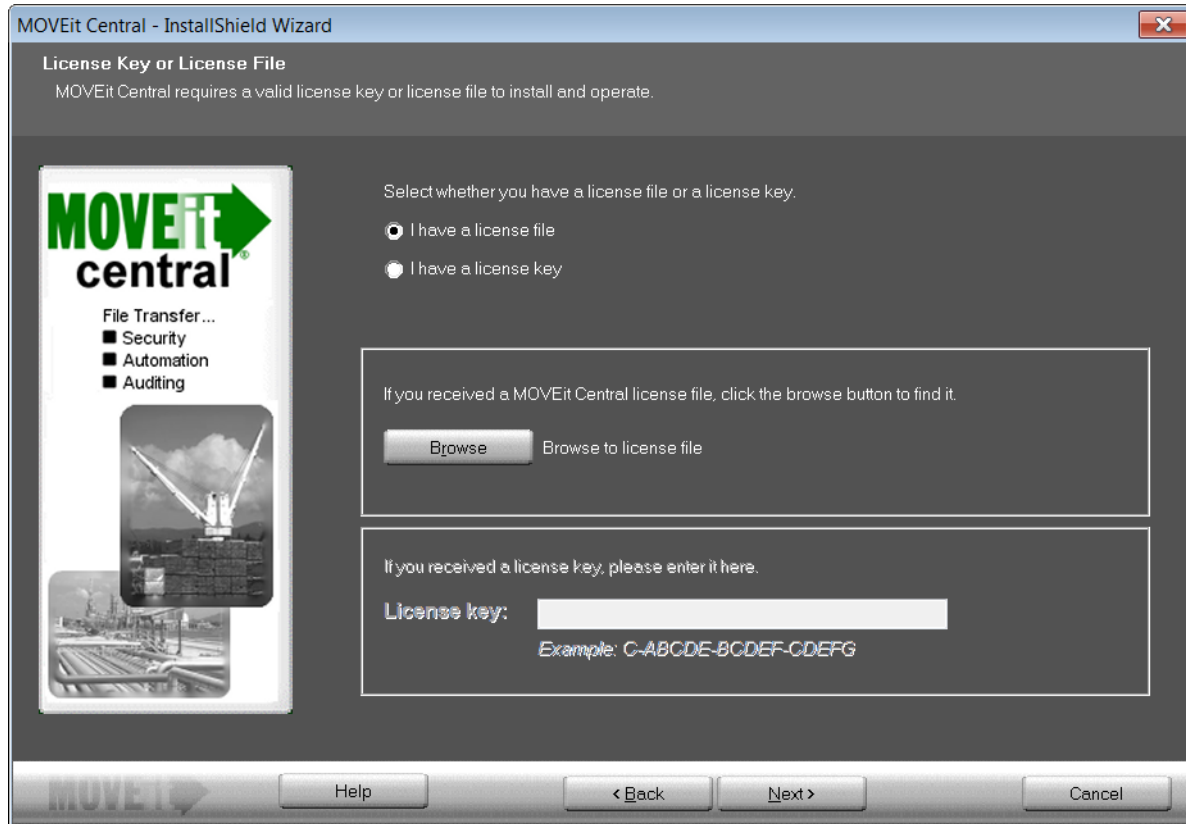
MOVEit Central - InstallShield Wizard

License Key or License File
MOVEit Central requires a valid license key or license file to install and operate.

MOVEit central
File Transfer...
■ Security
■ Automation
■ Auditing

Select whether you have a license file or a license key.
I have a license file
I have a license key

If you received a MOVEit Central license file, click the browse button to find it.
Browse
Browse to license file

If you received a license key, please enter it here.
License key:
Example: C-ABCDE-BCDEF-CDEFG

MOVEit
Help
< Back
Next >
Cancel